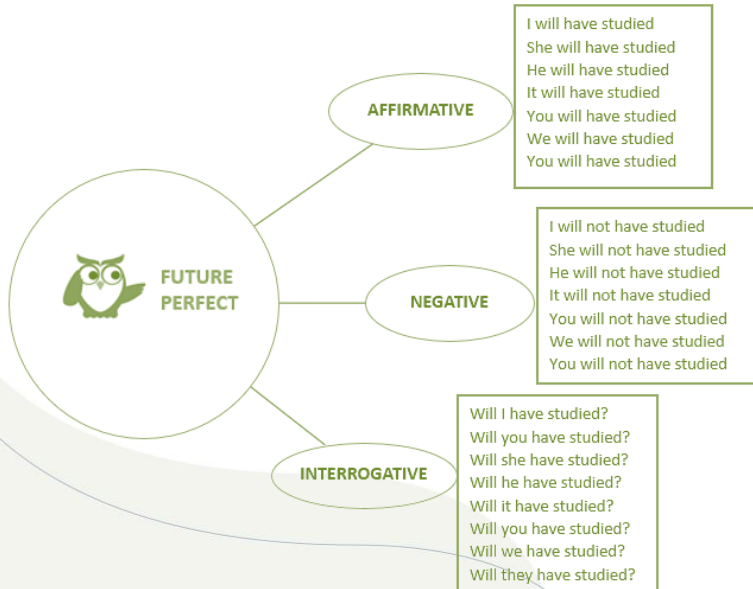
FUTURE PERFECT

AFFIRMATIVE

I will have studied
She will have studied
He will have studied
It will have studied
You will have studied
We will have studied
You will have studied

NEGATIVE

I will not have studied
She will not have studied
He will not have studied
It will not have studied
You will not have studied
We will not have studied
You will not have studied

INTERROGATIVE

Will I have studied?
Will you have studied?
Will she have studied?
Will he have studied?
Will it have studied?
Will you have studied?
Will we have studied?
Will they have studied?